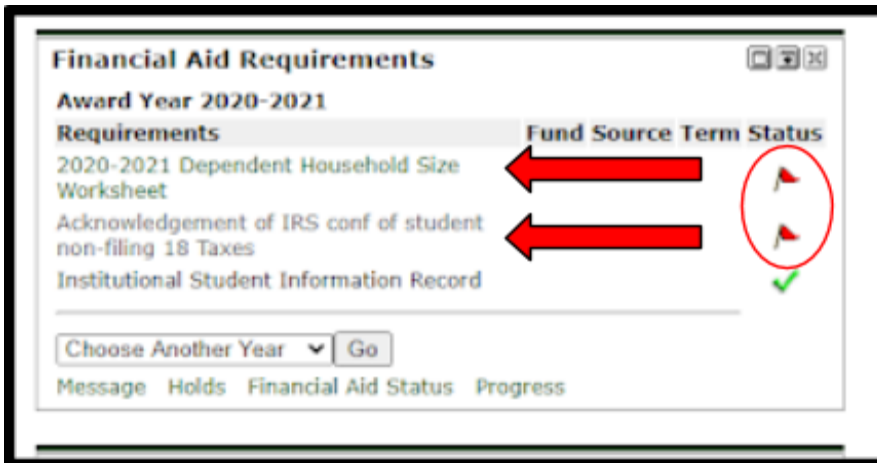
Financial Aid Requirements

Award Year 2020-2021

| Requirements | Fund Source | Term | Status |
|---|---|---|---|
| 2020-2021 Dependent Household Size Worksheet | | | |
| Acknowledgement of IRS conf of student non-filing 18 Taxes | | | |
| Institutional Student Information Record | | | |

Choose Another Year Go

Message Holds Financial Aid Status Progress